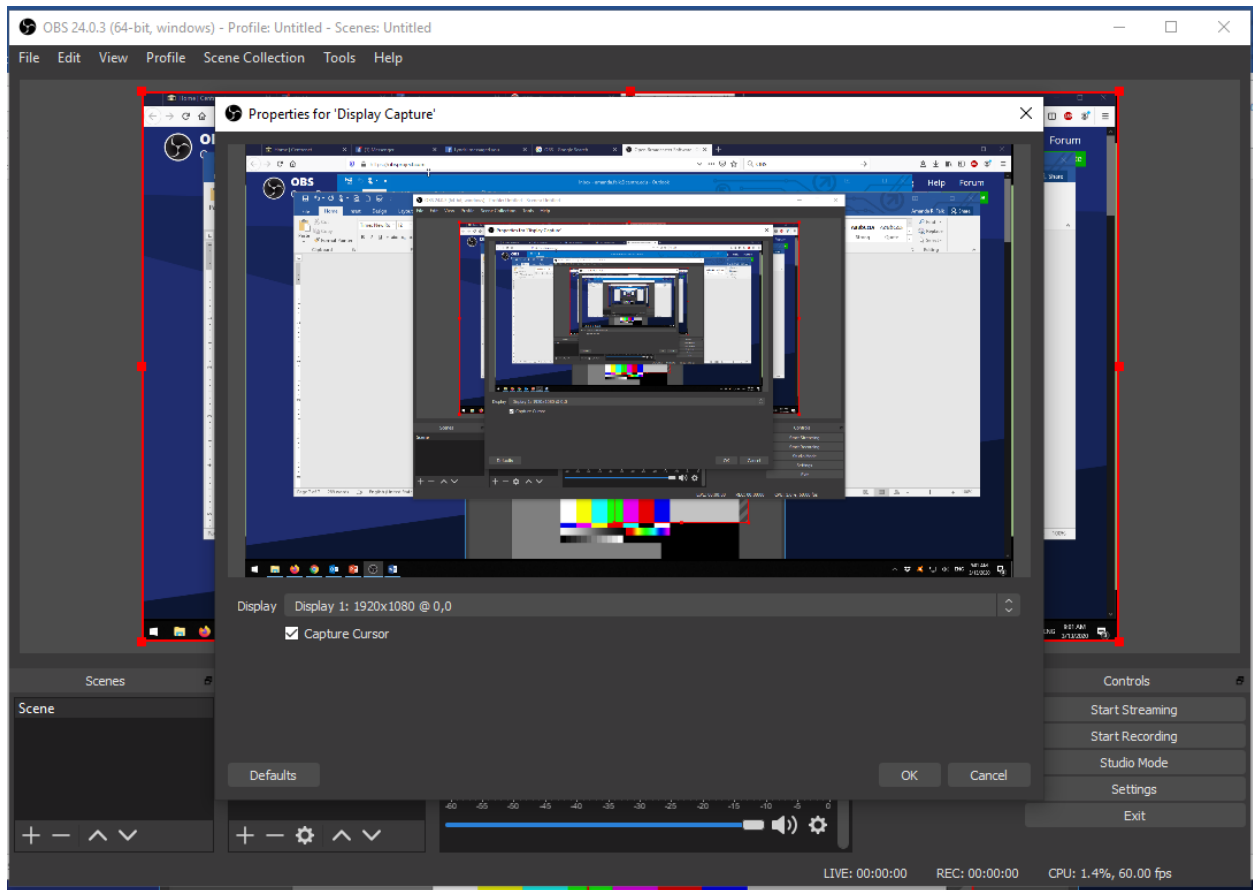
OBS 24.0.3 (64-bit, windows) - Profile: Untitled - Scenes: Untitled

File Edit View Profile Scene Collection Tools Help

Properties for 'Display Capture'

OBS

Forum

Help Forum

Display Display 1: 1920x1080 @ 0,0

Capture Cursor

Defaults

OK Cancel

Scenes

Scene

Controls

Start Streaming

Start Recording

Studio Mode

Settings

Exit

-60 -55 -50 -45 -40 -35 -30 -25 -20 -15 -10 -5 0

LIVE: 00:00:00 REC: 00:00:00 CPU: 1.4%, 60.00 fps